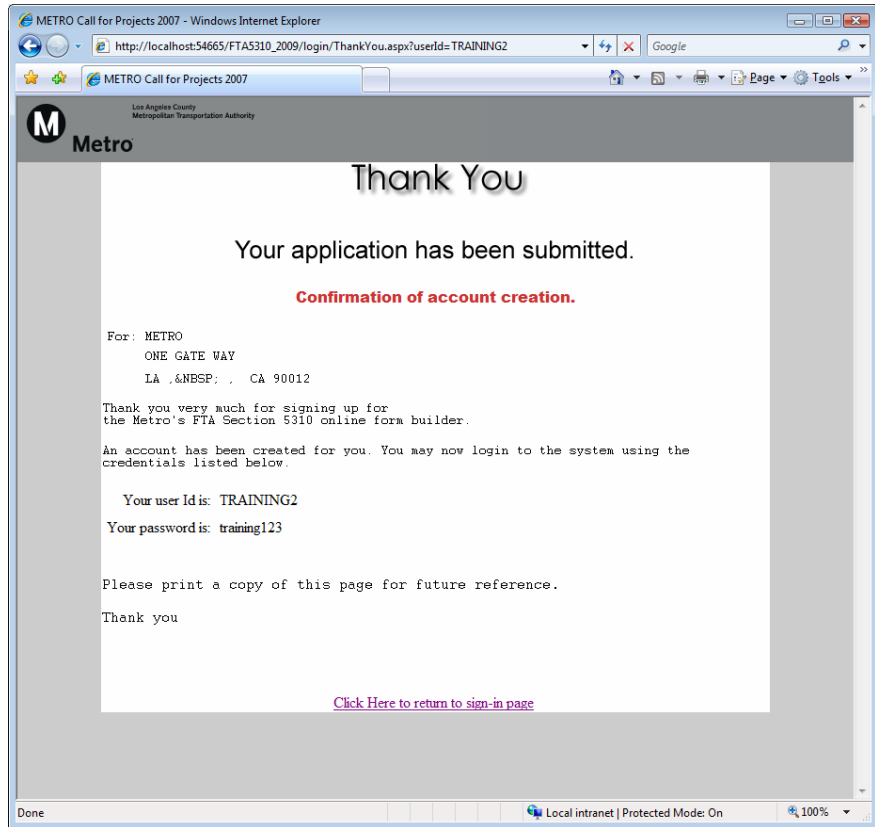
METRO Call for Projects 2007 - Windows Internet Explorer

http://localhost:54665/FTA5310_2009/login/ThankYou.aspx?userId=TRAINING2

Google

METRO Call for Projects 2007

Page ▾ Tools ▾

Los Angeles County
Metropolitan Transportation Authority

M

Metro

Thank You

Your application has been submitted.

Confirmation of account creation.

For: METRO
ONE GATE WAY
LA ,&NBSP; , CA 90012

Thank you very much for signing up for the Metro's FTA Section 5310 online form builder.

An account has been created for you. You may now login to the system using the credentials listed below.

Your user Id is: TRAINING2

Your password is: training123

Please print a copy of this page for future reference.

Thank you

Click Here to return to sign-in page

Done

Local intranet | Protected Mode: On

100%